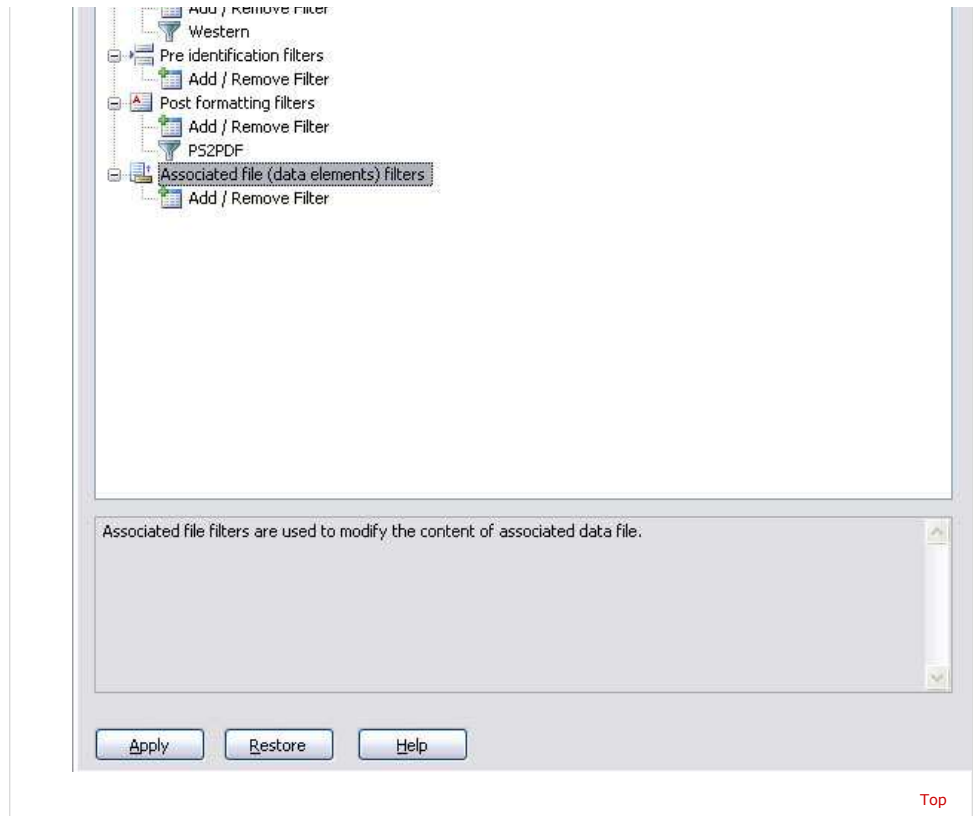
Add / Remove Filter
Western
Pre identification filters
Add / Remove Filter
Post formatting filters
Add / Remove Filter
PS2PDF
Associated file (data elements) filters
Add / Remove Filter

Associated file filters are used to modify the content of associated data file.

Apply
Restore
Help

Top